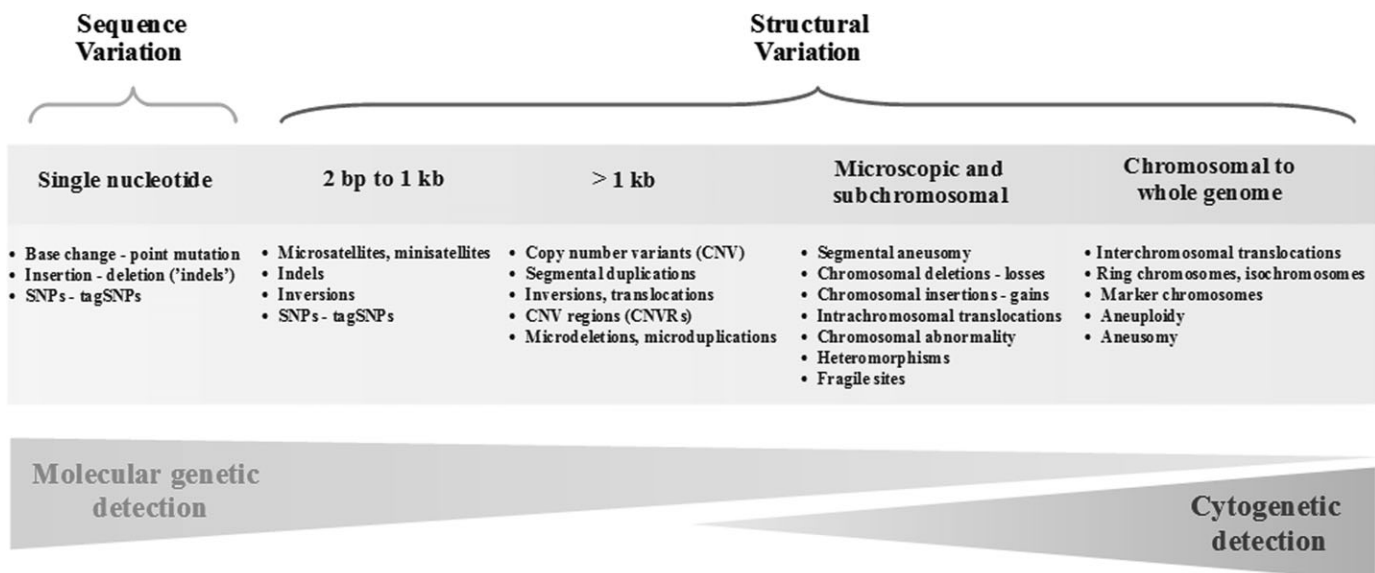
Sequence Variation

Structural Variation

Single nucleotide

2 bp to 1 kb

> 1 kb

Microscopic and subchromosomal

Chromosomal to whole genome

• Base change - point mutation
• Insertion - deletion ('indels')
• SNPs - tagSNPs

• Microsatellites, minisatellites
• Indels
• Inversions
• SNPs - tagSNPs

• Copy number variants (CNV)
• Segmental duplications
• Inversions, translocations
• CNV regions (CNVRs)
• Microdeletions, microduplications

• Segmental aneusomy
• Chromosomal deletions - losses
• Chromosomal insertions - gains
• Intrachromosomal translocations
• Chromosomal abnormality
• Heteromorphisms
• Fragile sites

• Interchromosomal translocations
• Ring chromosomes, isochromosomes
• Marker chromosomes
• Aneuploidy
• Aneusomy

Molecular genetic detection

Cytogenetic detection